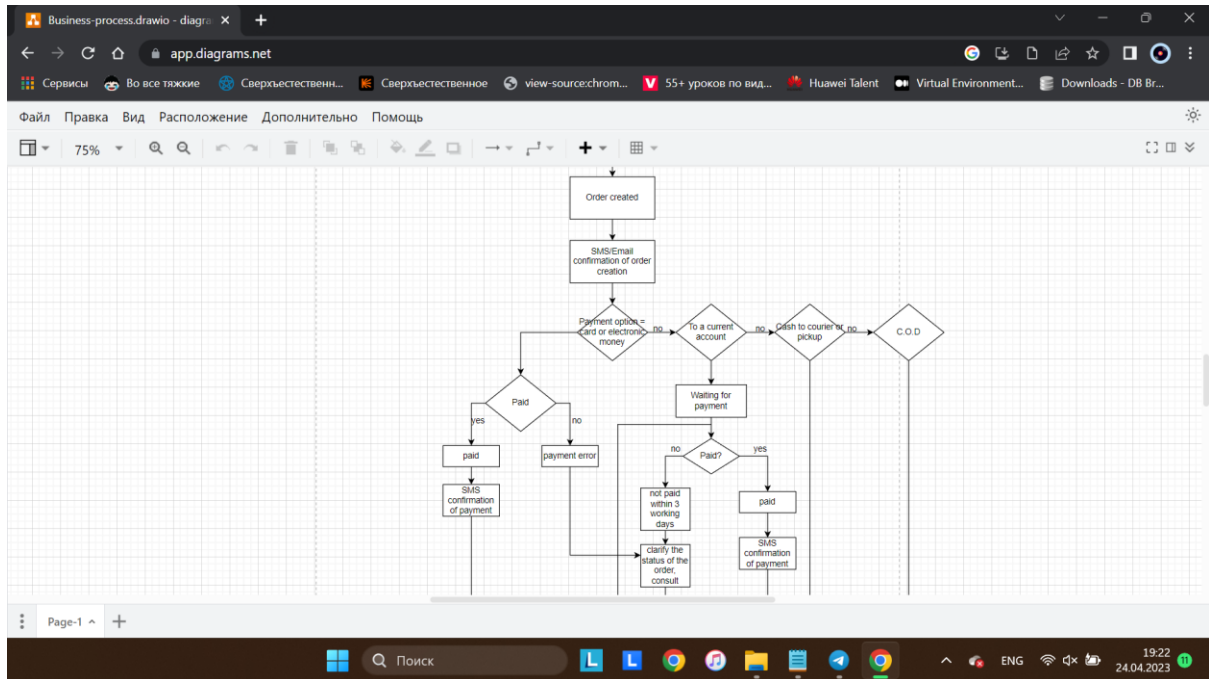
Business-process.drawio - diagra ×
+
app.diagrams.net
Сервисы Во все тяжкие Сверхъестественн... Сверхъестественное view-source:chrom... 55+ уроков по вид... Huawei Talent Virtual Environment... Downloads - DB Br...
Файл Правка Вид Расположение Дополнительно Помощь
75%

Order created

SMS/Email confirmation of order creation

Payment option = card or electronic money
no
To a current account
no
Cash to courier or pickup
no
C.O.D

Paid
yes
no
paid
payment error
SMS confirmation of payment

Waiting for payment
no
Paid?
yes
not paid within 3 working days
paid
clarify the status of the order, consult
SMS confirmation of payment

Page-1
Поиск
ENG
19:22
24.04.2023
11